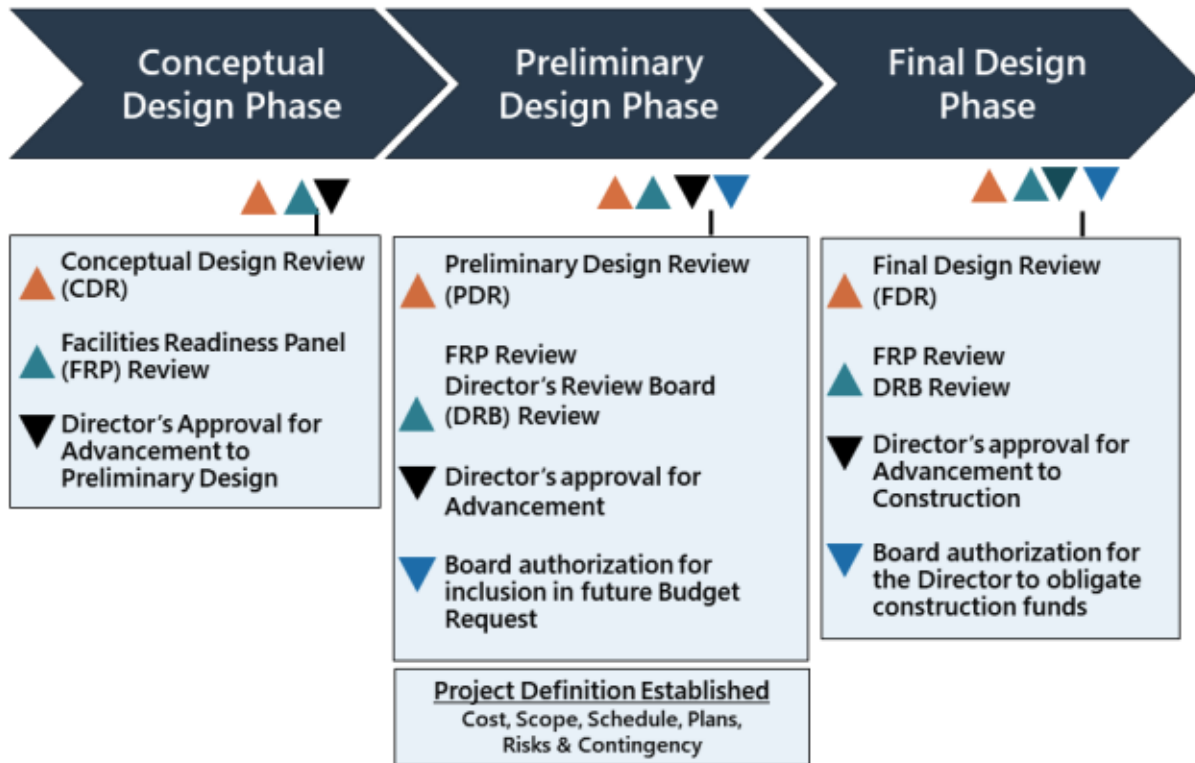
Conceptual Design Phase

Preliminary Design Phase

Final Design Phase

Conceptual Design Review (CDR)

Facilities Readiness Panel (FRP) Review

Director's Approval for Advancement to Preliminary Design

Preliminary Design Review (PDR)

FRP Review
Director's Review Board (DRB) Review

Director's approval for Advancement

Board authorization for inclusion in future Budget Request

Project Definition Established
Cost, Scope, Schedule, Plans, Risks & Contingency

Final Design Review (FDR)

FRP Review
DRB Review

Director's approval for Advancement to Construction

Board authorization for the Director to obligate construction funds